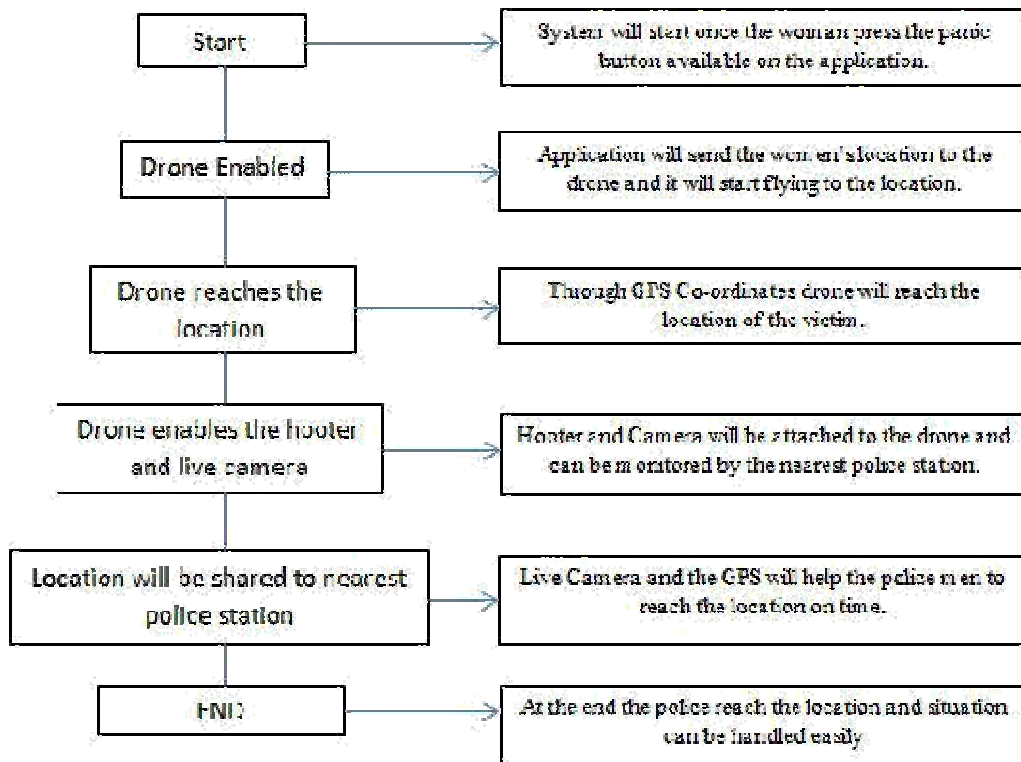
Start

System will start once the woman press the panic button available on the application.

Drone Enabled

Application will send the women's location to the drone and it will start flying to the location.

Drone reaches the location

Through GPS Co-ordinates drone will reach the location of the victim.

Drone enables the hooter and live camera

Hooter and Camera will be attached to the drone and can be monitored by the nearest police station.

Location will be shared to nearest police station

Live Camera and the GPS will help the police men to reach the location on time.

END

At the end the police reach the location and situation can be handled easily